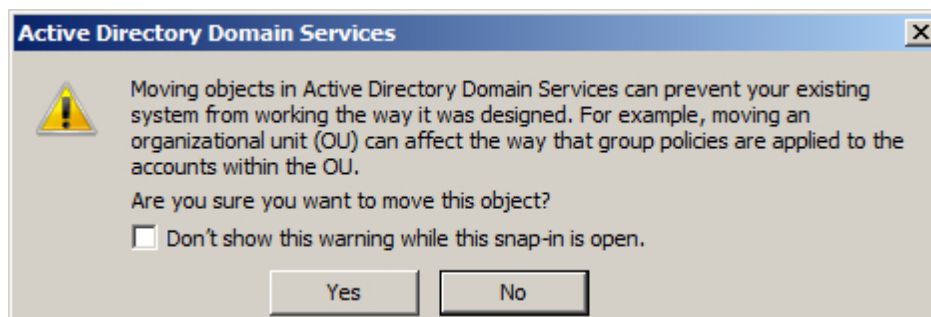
Active Directory Domain Services

Moving objects in Active Directory Domain Services can prevent your existing system from working the way it was designed. For example, moving an organizational unit (OU) can affect the way that group policies are applied to the accounts within the OU.

Are you sure you want to move this object?

Don't show this warning while this snap-in is open.

Yes

No